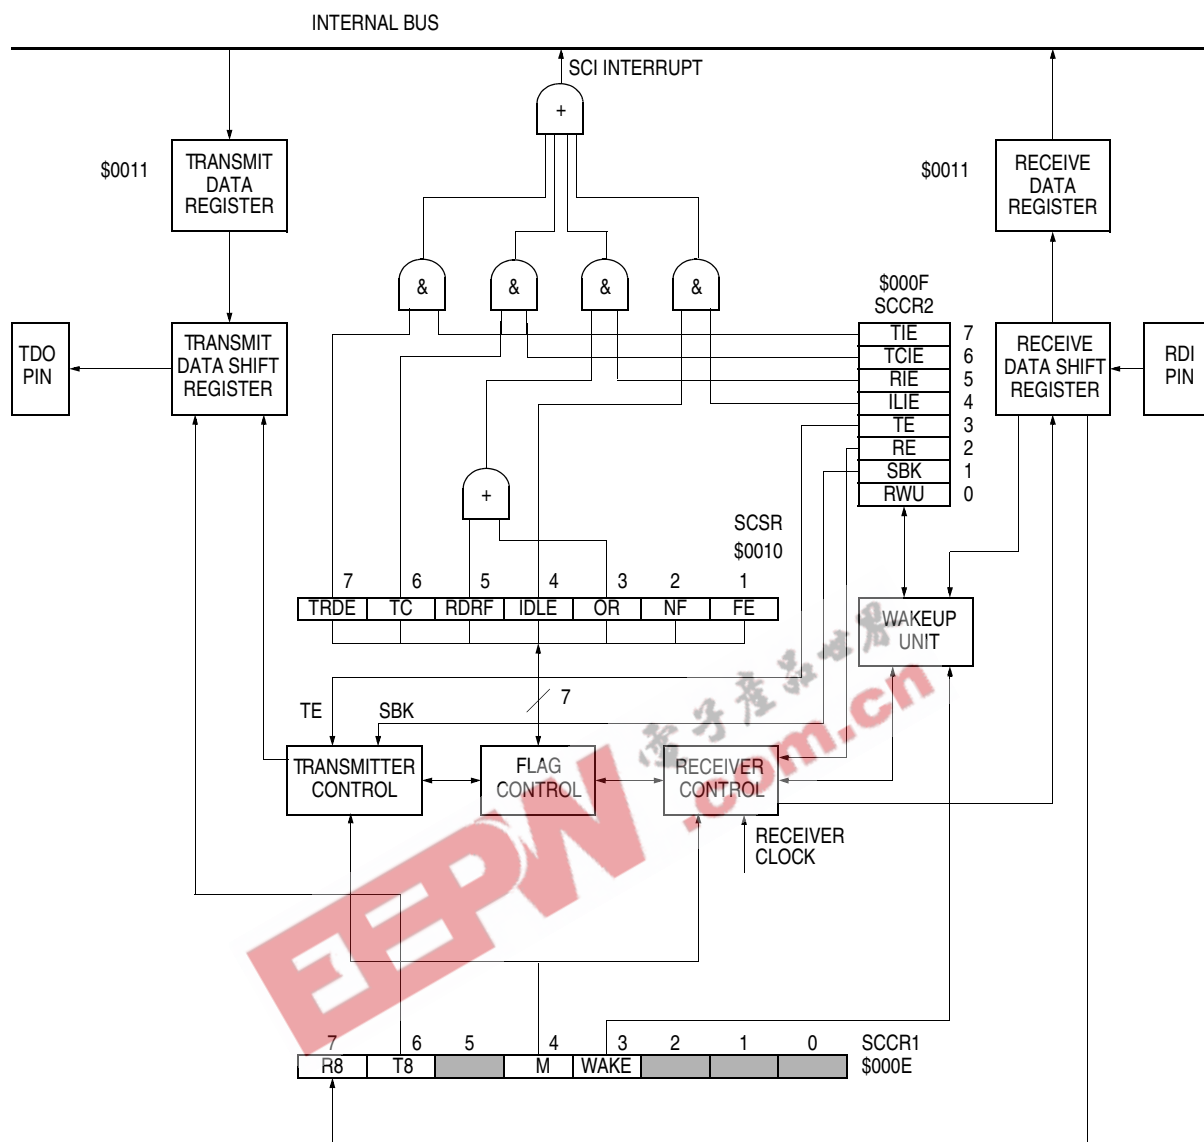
INTERNAL BUS

SCI INTERRUPT

+

$0011

TRANSMIT DATA REGISTER

$0011

RECEIVE DATA REGISTER

&

&

&

&

$000F SCCR2

TDO PIN

TRANSMIT DATA SHIFT REGISTER

| TIE | 7 |
|---|---|
| TCIE | 6 |
| RIE | 5 |
| ILIE | 4 |
| TE | 3 |
| RE | 2 |
| SBK | 1 |
| RWU | 0 |

RECEIVE DATA SHIFT REGISTER

RDI PIN

+

SCSR $0010

| 7 | 6 | 5 | 4 | 3 | 2 | 1 |
|---|---|---|---|---|---|---|
| TRDE | TC | RDRF | IDLE | OR | NF | FE |

WAKEUP UNIT

7

TE

SBK

TRANSMITTER CONTROL

FLAG CONTROL

RECEIVER CONTROL

RECEIVER CLOCK

EEPW

电子产品世界

.com.cn

| 7 | 6 | 5 | 4 | 3 | 2 | 1 | 0 |
|---|---|---|---|---|---|---|---|
| R8 | T8 | | M | WAKE | | | |

SCCR1 $000E